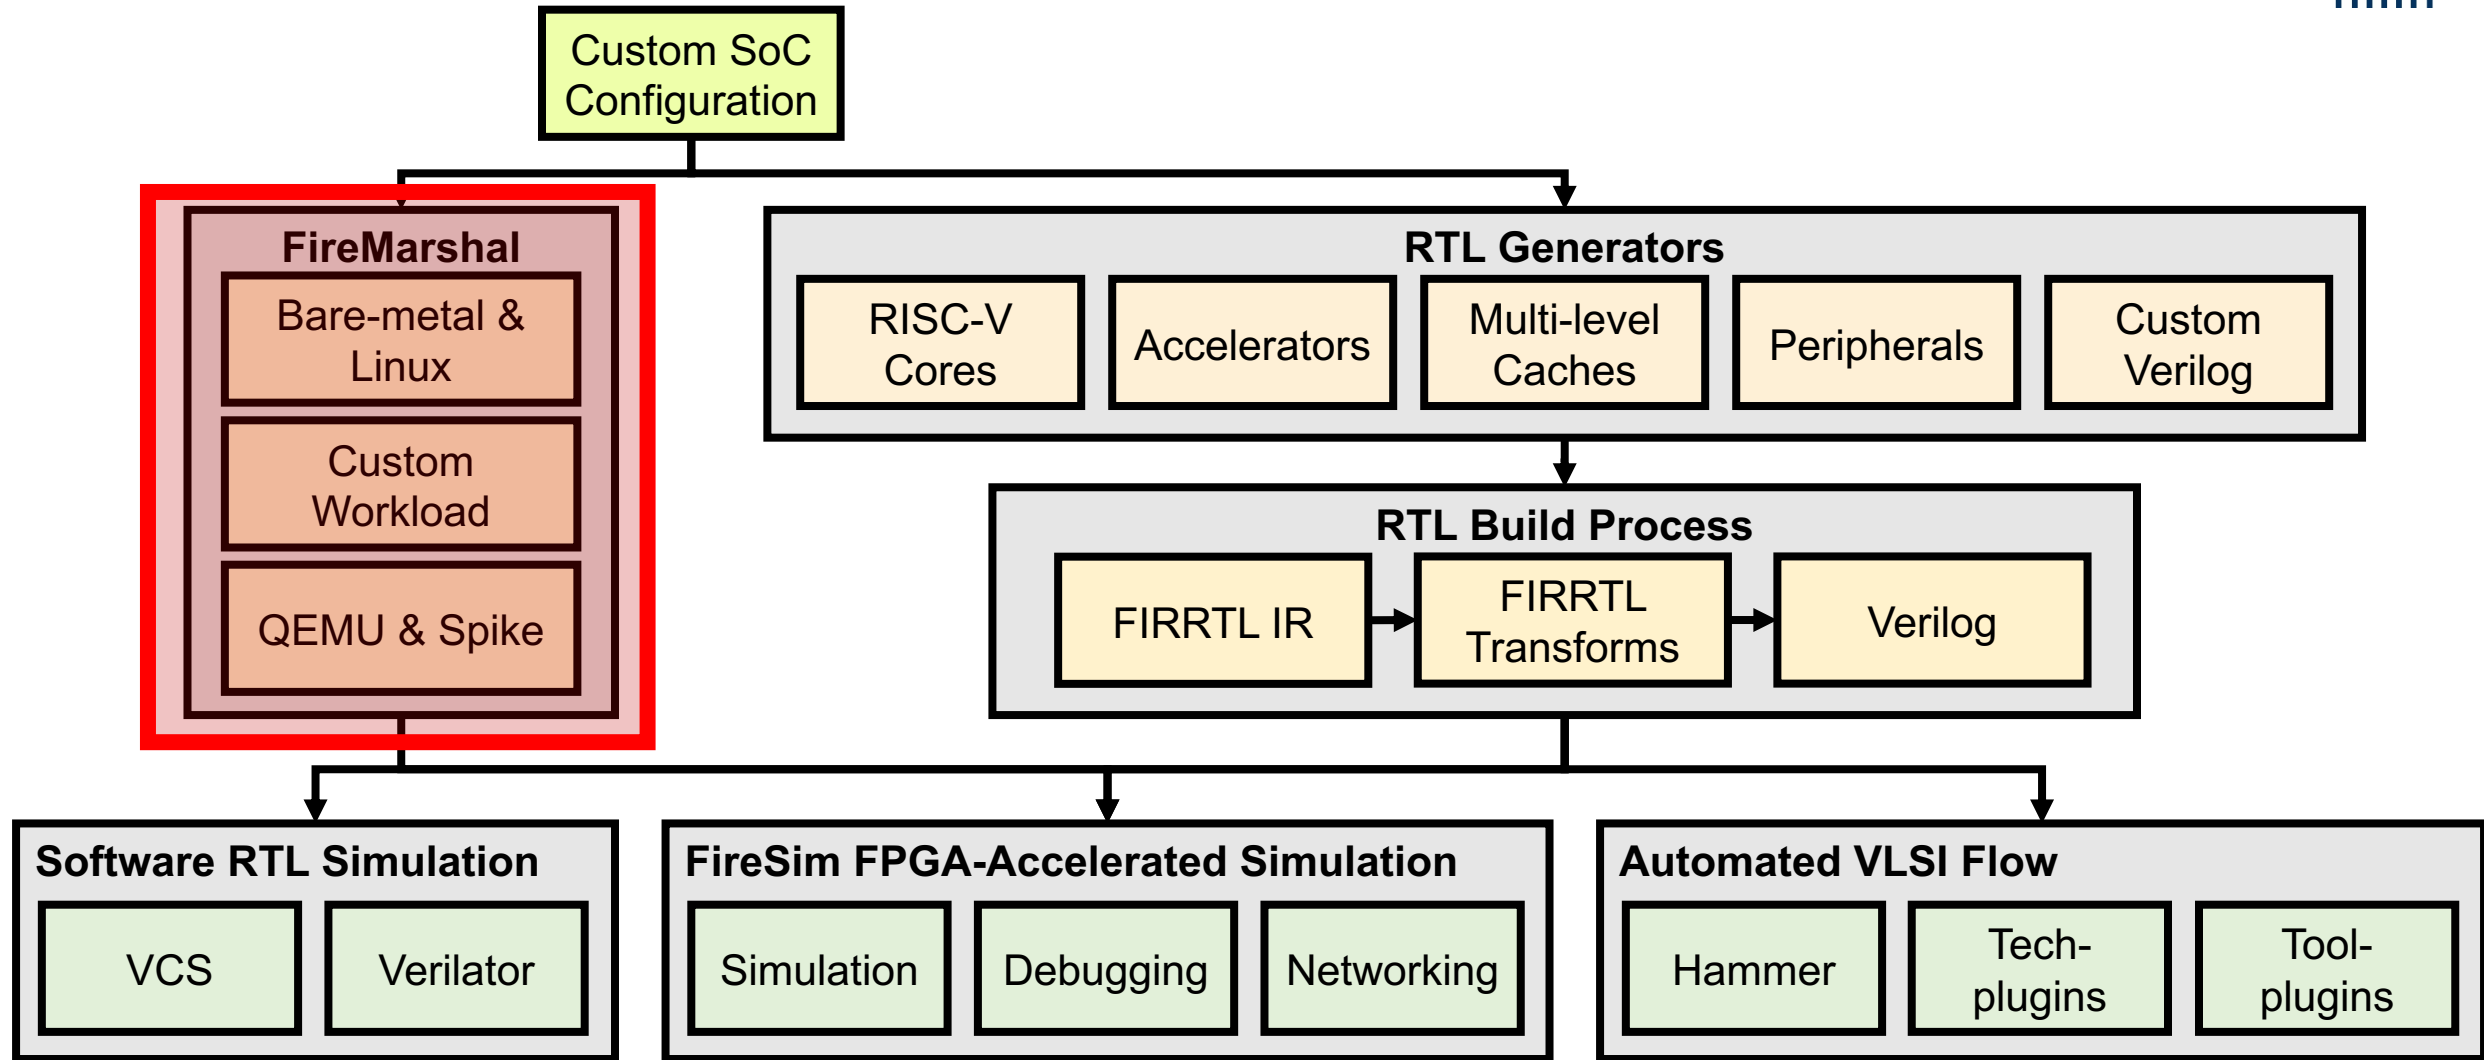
Custom SoC Configuration

FireMarshal

Bare-metal & Linux

Custom Workload

QEMU & Spike

RTL Generators

RISC-V Cores

Accelerators

Multi-level Caches

Peripherals

Custom Verilog

RTL Build Process

FIRRTL IR

FIRRTL Transforms

Verilog

Software RTL Simulation

VCS

Verilator

FireSim FPGA-Accelerated Simulation

Simulation

Debugging

Networking

Automated VLSI Flow

Hammer

Tech-plugins

Tool-plugins